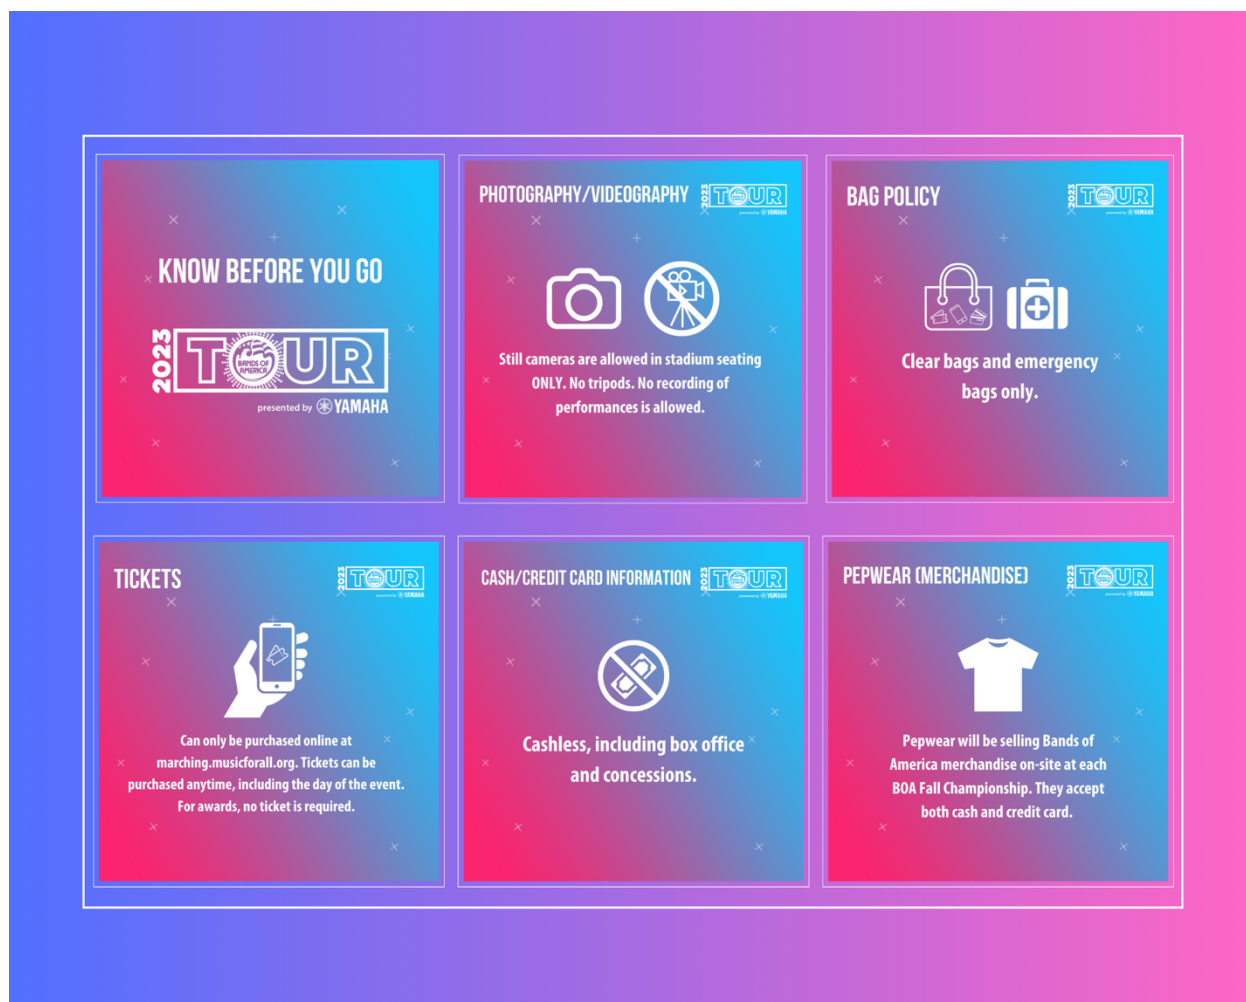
KNOW BEFORE YOU GO

2023 TOUR BANDS OF AMERICA
presented by YAMAHA

PHOTOGRAPHY/VIDEOGRAPHY

2023 TOUR presented by YAMAHA

Still cameras are allowed in stadium seating ONLY. No tripods. No recording of performances is allowed.

BAG POLICY

2023 TOUR presented by YAMAHA

Clear bags and emergency bags only.

TICKETS

2023 TOUR presented by YAMAHA

Can only be purchased online at marching.musicforall.org. Tickets can be purchased anytime, including the day of the event. For awards, no ticket is required.

CASH/CREDIT CARD INFORMATION

2023 TOUR presented by YAMAHA

Cashless, including box office and concessions.

PEPWEAR (MERCHANDISE)

2023 TOUR presented by YAMAHA

Pepwear will be selling Bands of America merchandise on-site at each BOA Fall Championship. They accept both cash and credit card.